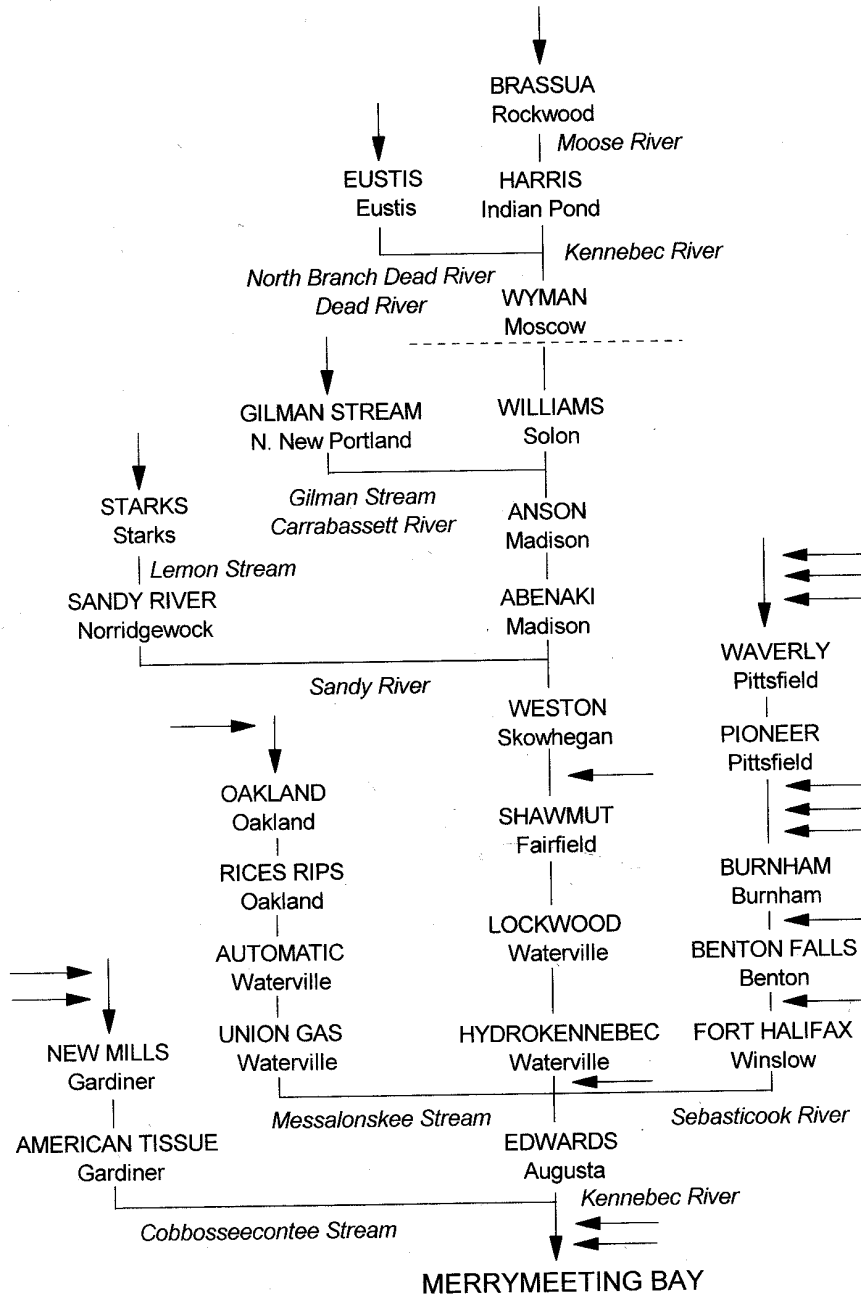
BRASSUA
Rockwood
Moose River

EUSTIS
Eustis

HARRIS
Indian Pond

Kennebec River

North Branch Dead River
Dead River

WYMAN
Moscow

GILMAN STREAM
N. New Portland

WILLIAMS
Solon

STARKS
Starks

Gilman Stream
Carrabassett River

ANSON
Madison

Lemon Stream

SANDY RIVER
Norridgewock

ABENAKI
Madison

WAVERLY
Pittsfield

Sandy River

WESTON
Skowhegan

PIONEER
Pittsfield

OAKLAND
Oakland

SHAWMUT
Fairfield

RICES RIPS
Oakland

BURNHAM
Burnham

LOCKWOOD
Waterville

AUTOMATIC
Waterville

BENTON FALLS
Benton

UNION GAS
Waterville

NEW MILLS
Gardiner

HYDROKENNEBEC
Waterville

FORT HALIFAX
Winslow

Messalonskee Stream

Sebasticook River

AMERICAN TISSUE
Gardiner

EDWARDS
Augusta

Kennebec River

Cobbosseecontee Stream

MERRYMEETING BAY